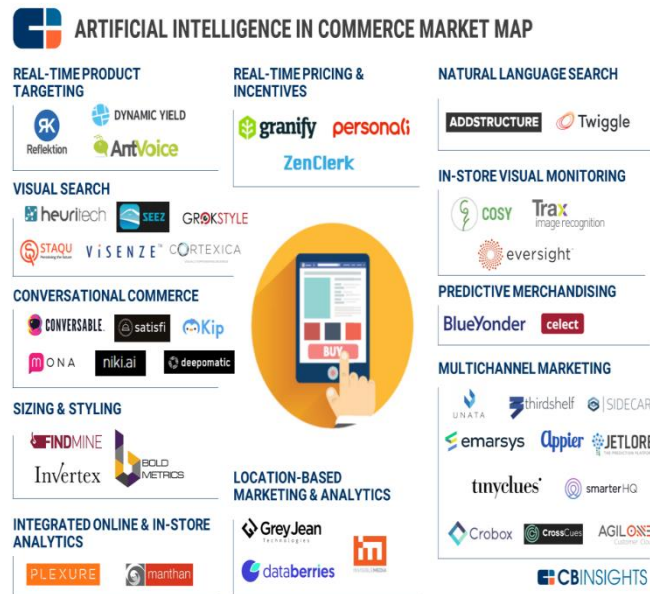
ARTIFICIAL INTELLIGENCE IN COMMERCE MARKET MAP

REAL-TIME PRODUCT TARGETING

Reflektion
DYNAMIC YIELD
AntVoice

VISUAL SEARCH

heuritech
SEEZ
GROKSTYLE
STAQU
ViSENZE
CORTEXICA

CONVERSATIONAL COMMERCE

CONVERSABLE.
satisfi
Kip
MONA
niki.ai
deepomatic

SIZING & STYLING

FINDMINE
Invertex
BOLD METRICS

INTEGRATED ONLINE & IN-STORE ANALYTICS

PLEXURE
manthan

REAL-TIME PRICING & INCENTIVES

granify
personali
ZenClerk

BUY

LOCATION-BASED MARKETING & ANALYTICS

GreyJean Technologies
databerries
INVISIBLE MEDIA

NATURAL LANGUAGE SEARCH

ADDSTRUCTURE
Twiggle

IN-STORE VISUAL MONITORING

COSY
Trax image recognition
eversight

PREDICTIVE MERCHANDISING

BlueYonder
celect

MULTICHANNEL MARKETING

UNATA
thirdshelf
SIDECAR
emarsys
Appier
JETLORE
tinyclues
smarterHQ
Crobox
CrossCues
AGILONE

CBINSIGHTS